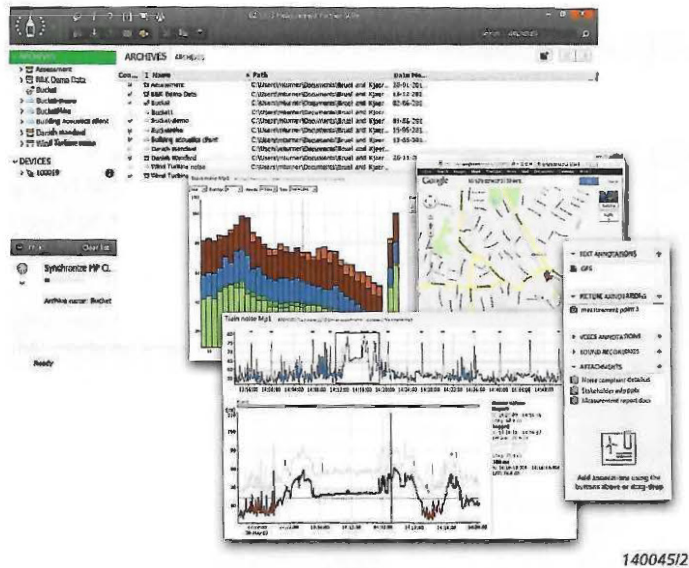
ARCHIVES ARCHIVES

Assessment
B&K Demo Data
Bucket
Bucket/more
Bucket/Max
Building Acoustics client
Danish standard
Wind Turbine noise

DEVICES

| Co... | Name | Path | Date Mo... |
|---|---|---|---|
| | Assessment | C:\Users\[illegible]\Documents\Bruel and Kjaer... | 28-01-201... |
| | B&K Demo Data | C:\Users\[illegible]\Documents\Bruel and Kjaer... | 14-12-201... |
| | Bucket | C:\Users\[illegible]\Documents\Bruel and Kjaer... | 02-06-201... |
| | Bucket | C:\Users\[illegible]\Documents\Bruel and Kjaer... | |
| | Bucket/demo | C:\Users\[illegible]\Documents\Bruel and Kjaer... | 01-06-201... |
| | Bucket/Max | C:\Users\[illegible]\Documents\Bruel and Kjaer... | 15-05-201... |
| | Building acoustics client | C:\Users\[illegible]\Documents\Bruel and Kjaer... | 13-05-201... |
| | Danish standard | C:\Users\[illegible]\Documents\Bruel and Kjaer... | |
| | Danish Standard | C:\Users\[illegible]\Documents\Bruel and Kjaer... | 26-11-201... |
| | Wind Turbine noise | | |
| | Wind Turbine | | |

Clear list

Synchronize MP Cl...

Archive name: Bucket

Ready

Google

EDIT ANNOTATIONS

GPS

PICTURE ANNOTATIONS

Measurement point 3

VOICE ANNOTATIONS

SOUND RECORDINGS

ATTACHMENTS

Noise complaint details

Trafikdata.xlsx

Measurement report.docx

Add annotations using the buttons above or drag-drop

Train noise Mp1

140045/2